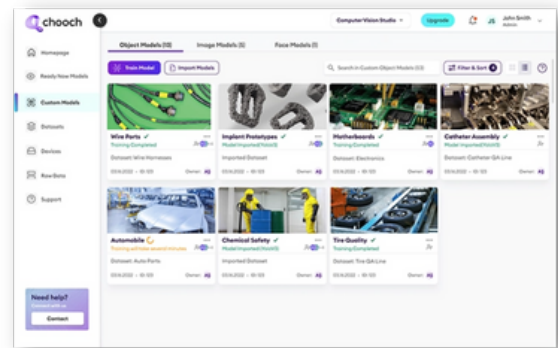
chooch

Computer Vision Studio
Upgrade
John Smith
Admin

Homepage
Ready Now Models
Custom Models
Datasets
Devices
Raw Data
Support

Need help?
Connect with us
Contact

Object Models (10) Image Models (6) Face Models (1)

Train Model
Import Models
Search in Custom Object Models (10)
Filter & Sort

Wire Parts
Training Completed
Dataset: Wire Harnesses
01.14.2022 - 10:03 Owner

Implant Prototypes
Model Imported (YoloV3)
Imported Dataset
01.14.2022 - 10:03 Owner

Motherboards
Model Imported (YoloV3)
Dataset: Electronics
01.14.2022 - 10:03 Owner

Catheter Assembly
Training Completed
Dataset: Catheter QA Line
01.14.2022 - 10:03 Owner

Automobile
Training will take several minutes
Dataset: Auto Parts
01.14.2022 - 10:03 Owner

Chemical Safety
Model Imported (YoloV3)
Imported Dataset
01.14.2022 - 10:03 Owner

Tire Quality
Training Completed
Dataset: Tire QA Line
01.14.2022 - 10:03 Owner